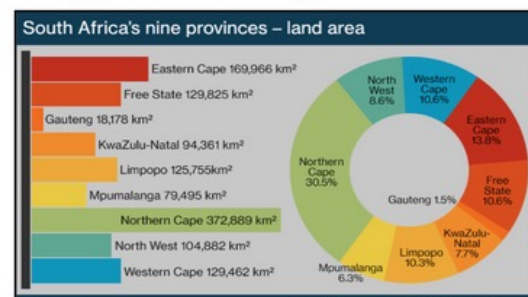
South Africa's nine provinces – land area

Eastern Cape 169,966 km²
Free State 129,825 km²
Gauteng 18,178 km²
KwaZulu-Natal 94,361 km²
Limpopo 125,755km²
Mpumalanga 79,495 km²
Northern Cape 372,889 km²
North West 104,882 km²
Western Cape 129,462 km²

North West 8.6%
Western Cape 10.6%
Eastern Cape 13.8%
Free State 10.6%
KwaZulu-Natal 7.7%
Limpopo 10.3%
Mpumalanga 6.3%
Northern Cape 30.5%
Gauteng 1.5%